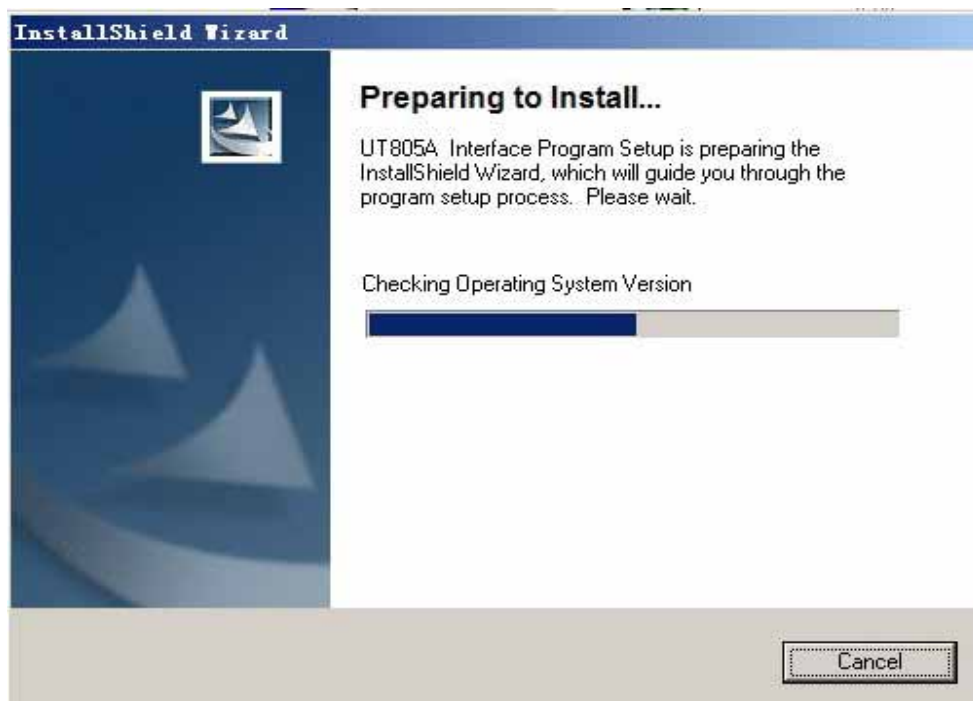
InstallShield Wizard

Preparing to Install...

UT805A Interface Program Setup is preparing the InstallShield Wizard, which will guide you through the program setup process. Please wait.

Checking Operating System Version

Cancel